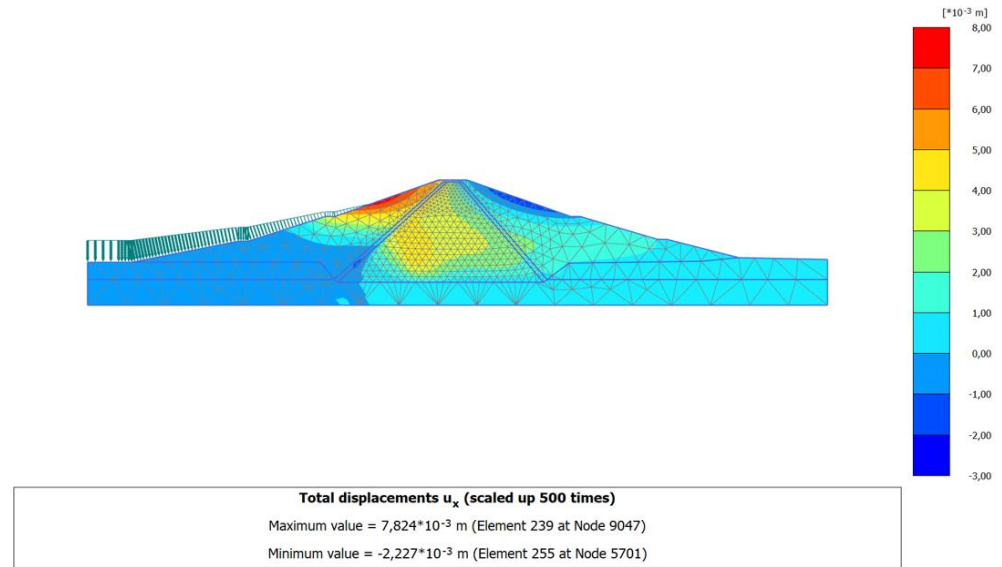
[*10⁻³ m]
8,00
7,00
6,00
5,00
4,00
3,00
2,00
1,00
0,00
-1,00
-2,00
-3,00

Total displacements $u_x$ (scaled up 500 times)

Maximum value = 7,824*$10^{-3}$ m (Element 239 at Node 9047)

Minimum value = -2,227*$10^{-3}$ m (Element 255 at Node 5701)